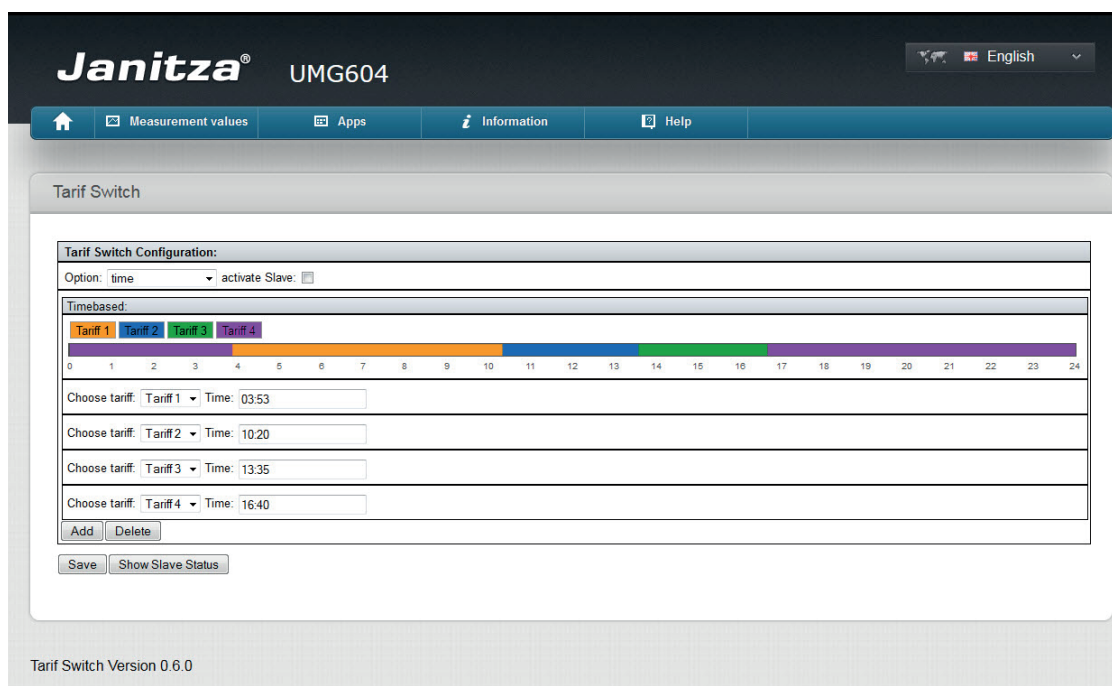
Janitza® UMG604

English

Measurement values | Apps | Information | Help

Tarif Switch

Tarif Switch Configuration:

Option: time activate Slave:

Timebased:

Tariff 1 Tariff 2 Tariff 3 Tariff 4

0 1 2 3 4 5 6 7 8 9 10 11 12 13 14 15 16 17 18 19 20 21 22 23 24

Choose tariff: Tariff 1 Time: 03:53

Choose tariff: Tariff 2 Time: 10:20

Choose tariff: Tariff 3 Time: 13:35

Choose tariff: Tariff 4 Time: 16:40

Add Delete

Save Show Slave Status

Tarif Switch Version 0.6.0